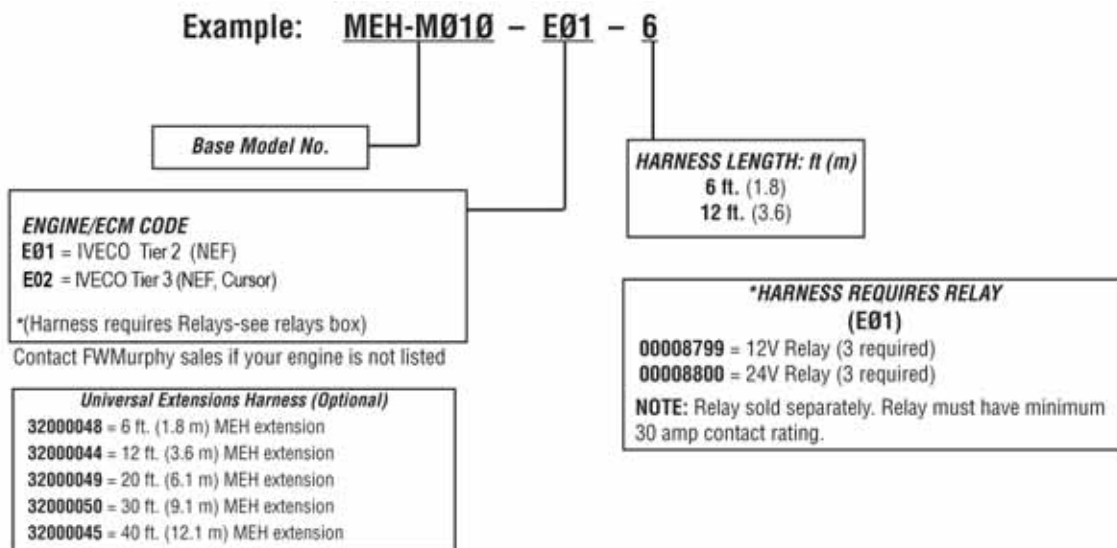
Example: MEH-MØ1Ø – EØ1 – 6

Base Model No.

HARNESS LENGTH: ft (m)
6 ft. (1.8)
12 ft. (3.6)

ENGINE/ECM CODE
EØ1 = IVECO Tier 2 (NEF)
EØ2 = IVECO Tier 3 (NEF, Cursor)

*(Harness requires Relays-see relays box)

Contact FWMurphy sales if your engine is not listed

*HARNESS REQUIRES RELAY
(EØ1)
00008799 = 12V Relay (3 required)
00008800 = 24V Relay (3 required)
NOTE: Relay sold separately. Relay must have minimum 30 amp contact rating.

Universal Extensions Harness (Optional)
32000048 = 6 ft. (1.8 m) MEH extension
32000044 = 12 ft. (3.6 m) MEH extension
32000049 = 20 ft. (6.1 m) MEH extension
32000050 = 30 ft. (9.1 m) MEH extension
32000045 = 40 ft. (12.1 m) MEH extension